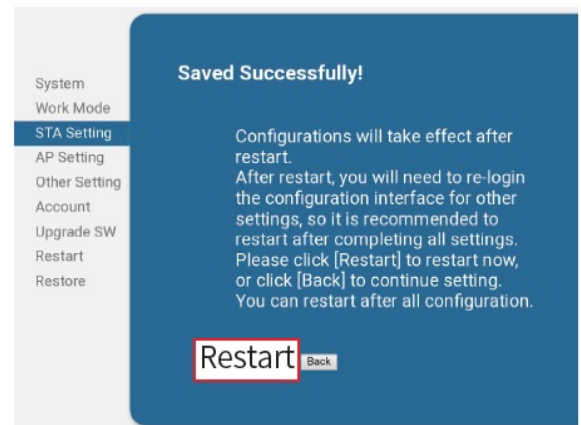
System
Work Mode
STA Setting
AP Setting
Other Setting
Account
Upgrade SW
Restart
Restore

Saved Successfully!

Configurations will take effect after restart.
After restart, you will need to re-login the configuration interface for other settings, so it is recommended to restart after completing all settings.
Please click [Restart] to restart now, or click [Back] to continue setting.
You can restart after all configuration.

Restart
Back